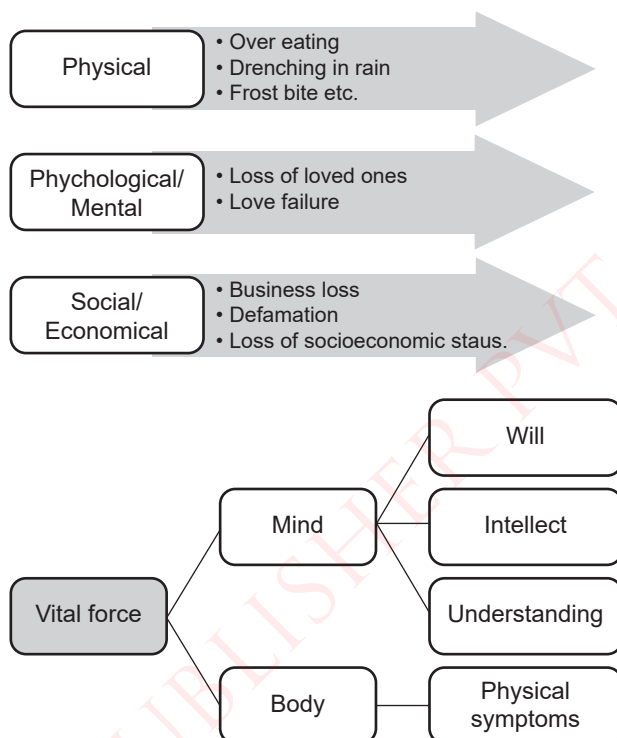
Physical
• Over eating
• Drenching in rain
• Frost bite etc.

Phychological/ Mental
• Loss of loved ones
• Love failure

Social/ Economical
• Business loss
• Defamation
• Loss of socioeconomic staus.

Will

Mind

Intellect

Vital force

Understanding

Body

Physical symptoms

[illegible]BLISHER PVT